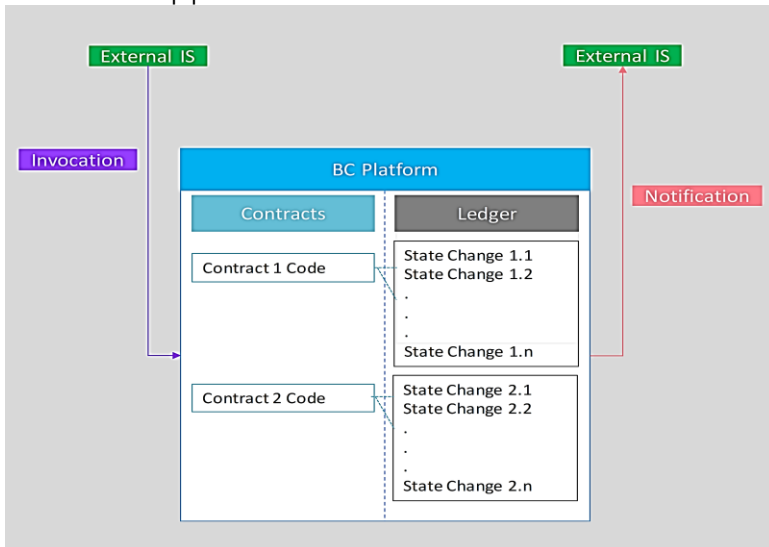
External IS

External IS

Invocation

BC Platform

Notification

Contracts

Ledger

Contract 1 Code

State Change 1.1
State Change 1.2
.
.
.
State Change 1.n

Contract 2 Code

State Change 2.1
State Change 2.2
.
.
.
State Change 2.n